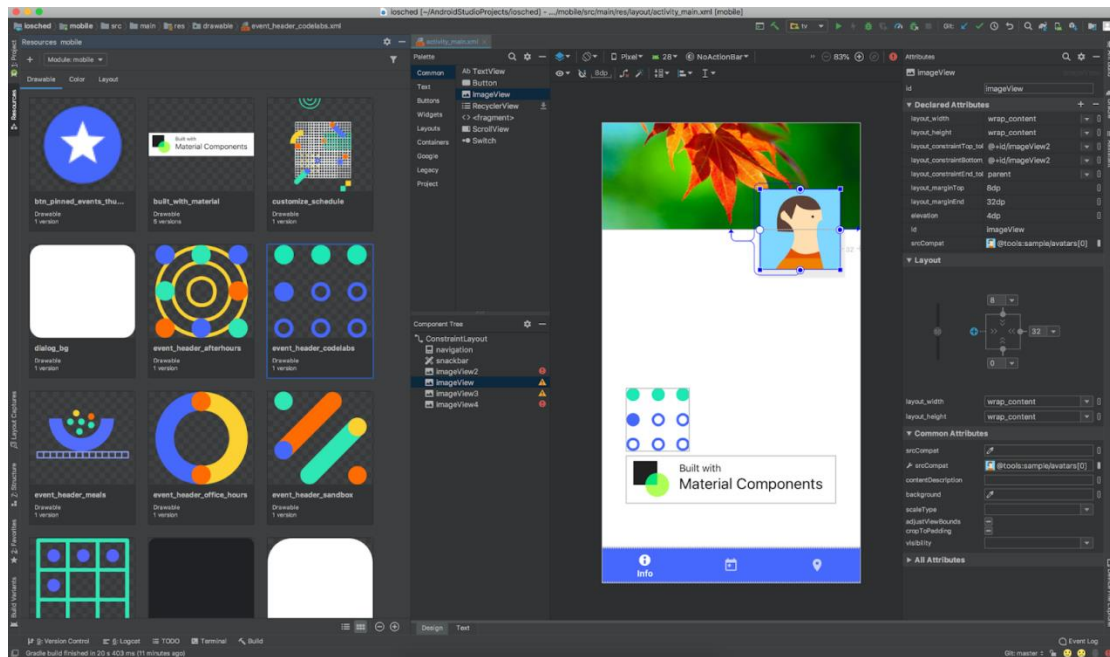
losched [~/AndroidStudioProjects/losched] - .../mobile/src/main/res/layout/activity_main.xml [mobile]

losched mobile src main res drawable event_header_codelabs.xml

Resources mobile

Module: mobile

Drawable Color Layout

btn_pinned_events_thu...
Drawable
1 version

Built with
Material Components

built_with_material
Drawable
5 versions

customize_schedule
Drawable
1 version

dialog_bg
Drawable
1 version

event_header_afterhours
Drawable
1 version

event_header_codelabs
Drawable
1 version

event_header_meals
Drawable
1 version

event_header_office_hours
Drawable
1 version

event_header_sandbox
Drawable
1 version

activity_main.xml

Palette

Common
Text
Buttons
Widgets
Layouts
Containers
Google
Legacy
Project

Ab TextView
Button
ImageView
RecyclerView
<fragment>
ScrollView
Switch

Component Tree

ConstraintLayout
navigation
snackbar
imageView2
imageView
imageView3
imageView4

Pixel 28 NoActionBar 83%

8dp

Built with
Material Components

Info

Design Text

Attributes

ImageView

id imageView

Declared Attributes

layout_width wrap_content
layout_height wrap_content
layout_constraintTop_tol @+id/imageView2
layout_constraintBottom @+id/imageView2
layout_constraintEnd_tol parent
layout_marginTop 8dp
layout_marginEnd 32dp
elevation 4dp
id imageView
srcCompat @tools:sample/avatars[0]

Layout

8
32
0

layout_width wrap_content
layout_height wrap_content

Common Attributes

srcCompat
srcCompat @tools:sample/avatars[0]
contentDescription
background
scaleType
adjustViewBounds
cropToPadding
visibility

All Attributes

9: Version Control 6: Logcat TODO Terminal Build

Event Log

Gradle build finished in 20 s 403 ms (11 minutes ago)

Git: master